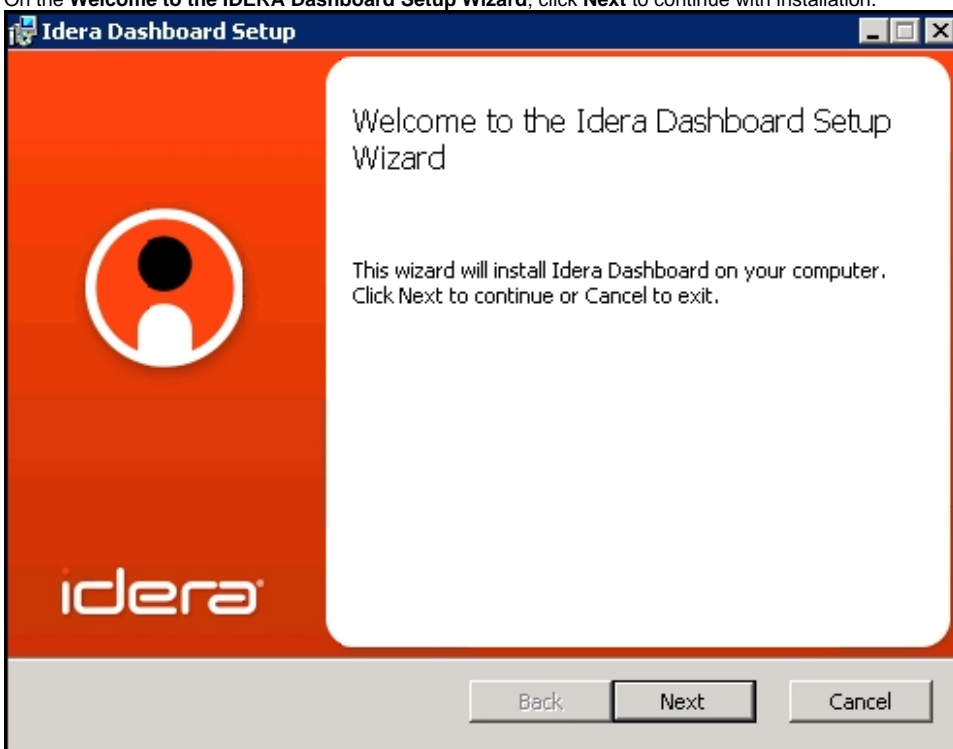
On the **Welcome to the IDERA Dashboard Setup Wizard**, click **Next** to continue with installation.

Idera Dashboard Setup

Welcome to the Idera Dashboard Setup Wizard

This wizard will install Idera Dashboard on your computer. Click Next to continue or Cancel to exit.

idera

Back Next Cancel